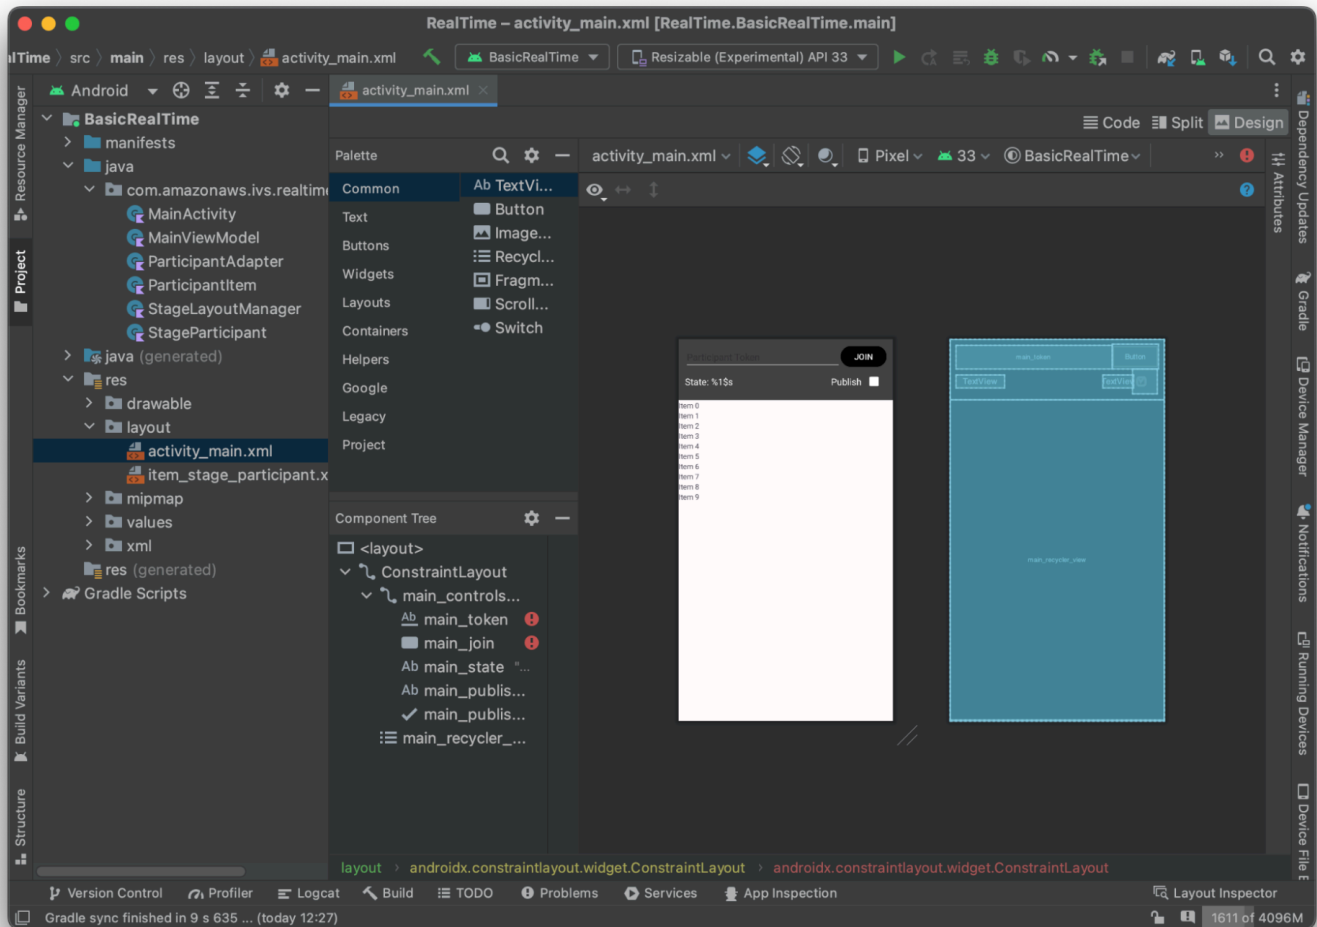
RealTime – activity_main.xml [RealTime.BasicRealTime.main]

lTime 〉 src 〉 main 〉 res 〉 layout 〉 activity_main.xml

BasicRealTime

Resizable (Experimental) API 33

Android

activity_main.xml

Resource Manager

Project

Bookmarks

Build Variants

Structure

BasicRealTime
manifests
java
com.amazonaws.ivs.realtime
MainActivity
MainViewModel
ParticipantAdapter
ParticipantItem
StageLayoutManager
StageParticipant
java (generated)
res
drawable
layout
activity_main.xml
item_stage_participant.x
mipmap
values
xml
res (generated)
Gradle Scripts

Code Split Design

Palette

Common
Text
Buttons
Widgets
Layouts
Containers
Helpers
Google
Legacy
Project

Ab TextVi...
Button
Image...
Recycl...
Fragm...
Scroll...
Switch

activity_main.xml

Pixel

33

BasicRealTime

Participant Token

JOIN

State: %1$s

Publish

Item 0
Item 1
Item 2
Item 3
Item 4
Item 5
Item 6
Item 7
Item 8
Item 9

main_token

Button

TextView

TextView

main_recycler_view

Component Tree

<layout>
ConstraintLayout
main_controls...
main_token
main_join
Ab main_state "...
Ab main_publis...
main_publis...
main_recycler_...

Attributes

Dependency Updates

Gradle

Device Manager

Notifications

Running Devices

Device File E

layout 〉 androidx.constraintlayout.widget.ConstraintLayout 〉 androidx.constraintlayout.widget.ConstraintLayout

Version Control
Profiler
Logcat
Build
TODO
Problems
Services
App Inspection
Layout Inspector

Gradle sync finished in 9 s 635 ... (today 12:27)

1611 of 4096M